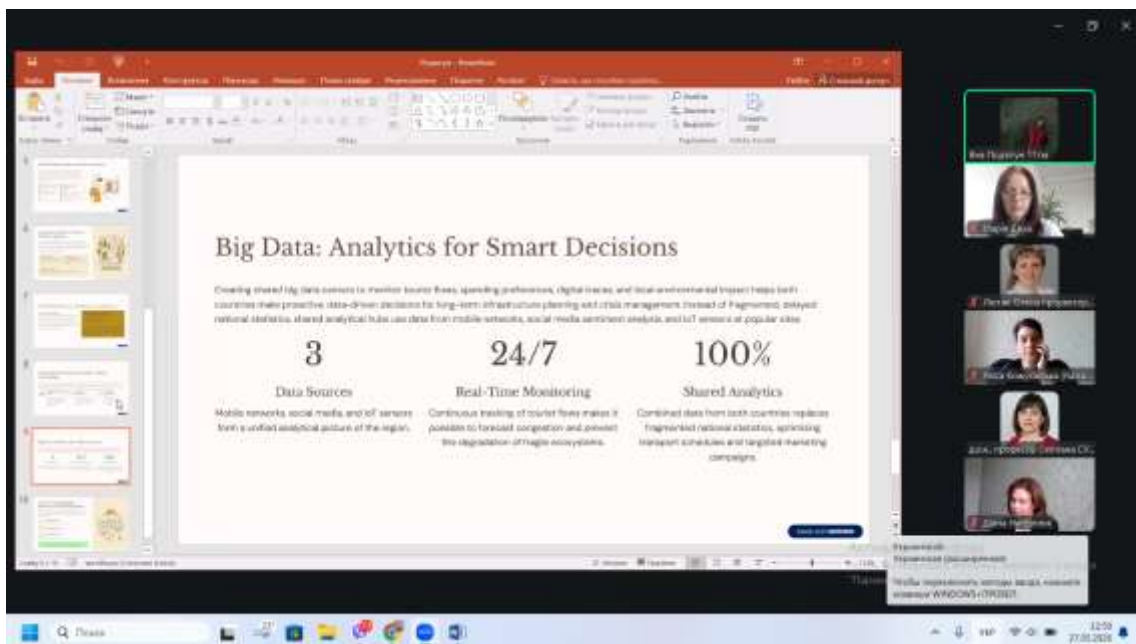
Big Data: Analytics for Smart Decisions

Creating shared big data sensors to monitor tourist flows, spending preferences, digital traces, and local environmental impact helps both countries make proactive data-driven decisions for long-term infrastructure planning and crisis management. Instead of fragmented, delayed national statistics, shared analytical hubs use data from mobile networks, social media sentiment analysis and IoT sensors at popular sites.

3

Data Sources

Mobile networks, social media, and IoT sensors form a unified analytical picture of the region.

24/7

Real-Time Monitoring

Continuous tracking of tourist flows makes it possible to forecast congestion and prevent the degradation of fragile ecosystems.

100%

Shared Analytics

Combined data from both countries replaces fragmented national statistics, optimizing transport schedules and targeted marketing campaigns.

Украинская
Украинская (расширенная)
Чтобы переключить методы ввода, нажмите клавиши WINDOWS+ПРОБЕЛ.

Q Поиск